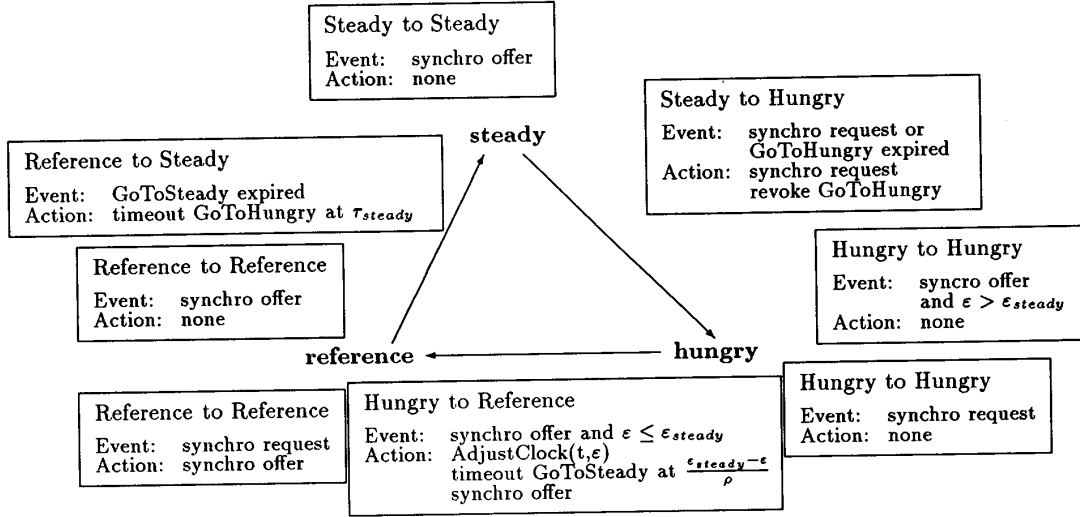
Steady to Steady

Event: synchro offer
Action: none

Steady to Hungry

Event: synchro request or GoToHungry expired
Action: synchro request revoke GoToHungry

steady

Reference to Steady

Event: GoToSteady expired
Action: timeout GoToHungry at $\tau_{steady}$

Hungry to Hungry

Event: syncro offer and $\varepsilon > \varepsilon_{steady}$
Action: none

Reference to Reference

Event: synchro offer
Action: none

reference

hungry

Hungry to Hungry

Event: synchro request
Action: none

Reference to Reference

Event: synchro request
Action: synchro offer

Hungry to Reference

Event: synchro offer and $\varepsilon \leq \varepsilon_{steady}$
Action: AdjustClock(t,$\varepsilon$)
timeout GoToSteady at $\frac{\varepsilon_{steady}-\varepsilon}{\rho}$
synchro offer